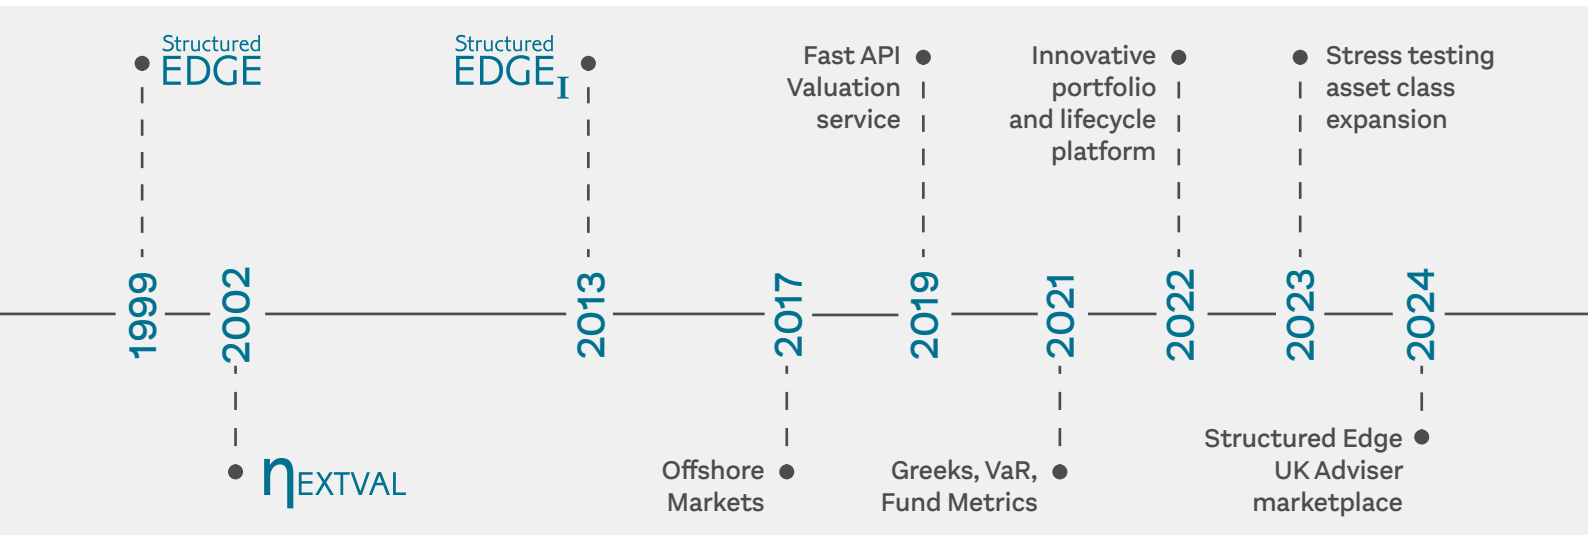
Structured EDGE

Structured EDGE$_I$

Fast API Valuation service

Innovative portfolio and lifecycle platform

Stress testing asset class expansion

1999

2002

2013

2017

2019

2021

2022

2023

2024

ηEXTVAL

Offshore Markets

Greeks, VaR, Fund Metrics

Structured Edge UK Adviser marketplace